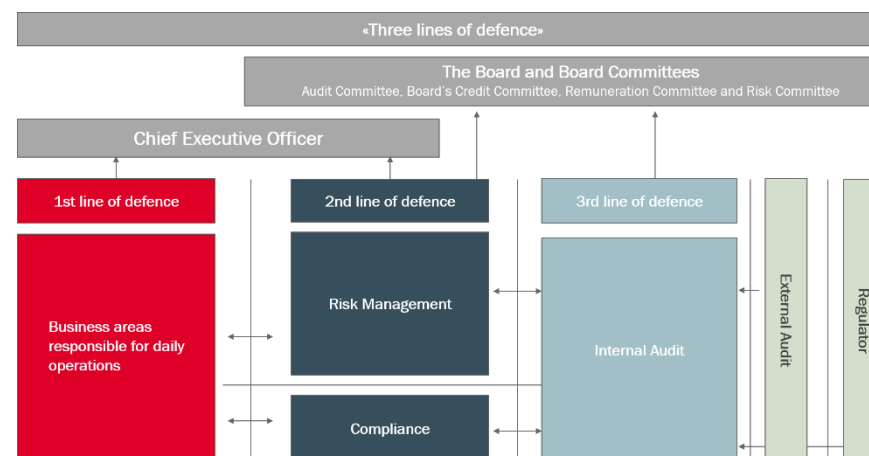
«Three lines of defence»

The Board and Board Committees
Audit Committee, Board's Credit Committee, Remuneration Committee and Risk Committee

Chief Executive Officer

1st line of defence

Business areas responsible for daily operations

2nd line of defence

Risk Management

Compliance

3rd line of defence

Internal Audit

External Audit

Regulator